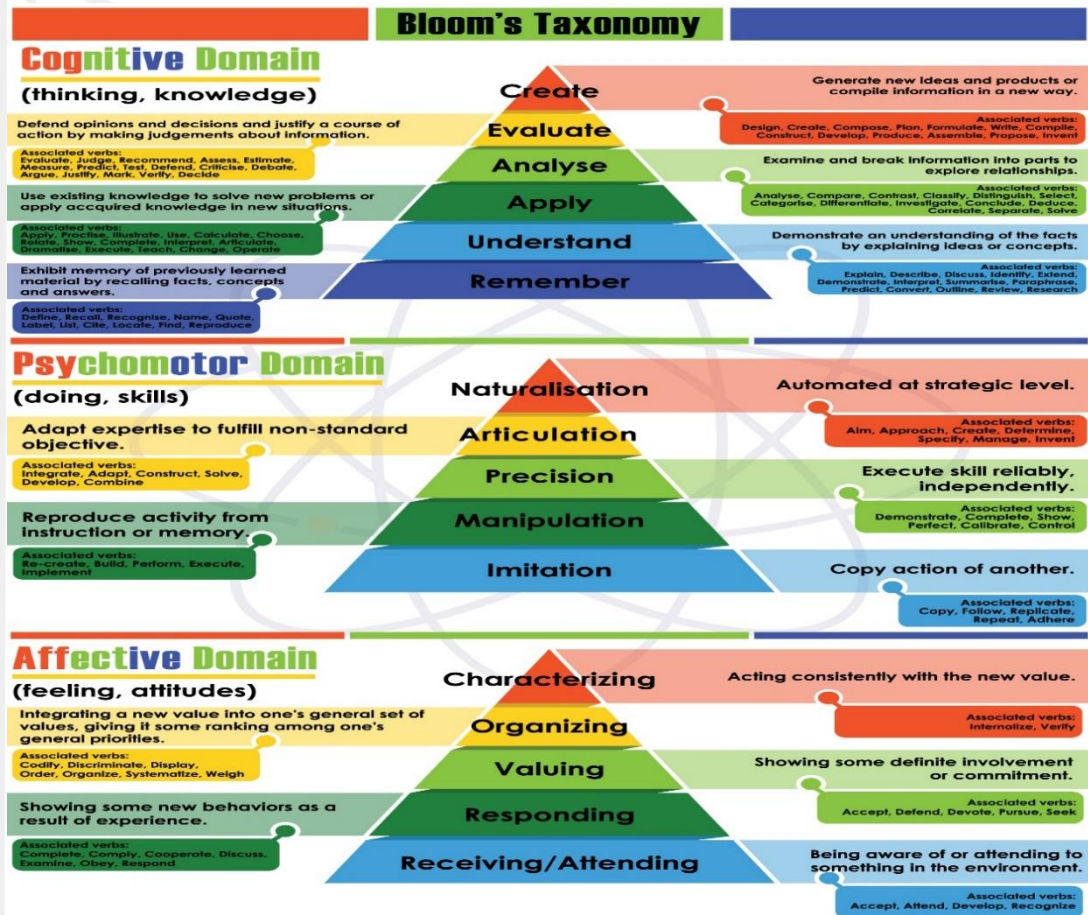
Bloom's Taxonomy

Cognitive Domain
(thinking, knowledge)

Create
Generate new ideas and products or compile information in a new way.
Associated verbs: Design, Create, Compose, Plan, Formulate, Write, Compile, Construct, Develop, Produce, Assemble, Propose, Invent

Evaluate
Defend opinions and decisions and justify a course of action by making judgements about information.
Associated verbs: Evaluate, Judge, Recommend, Assess, Estimate, Measure, Predict, Test, Defend, Criticise, Debate, Argue, Justify, Mark, Verify, Decide

Analyse
Examine and break information into parts to explore relationships.
Associated verbs: Analyse, Compare, Contrast, Classify, Distinguish, Select, Categorise, Differentiate, Investigate, Conclude, Deduce, Correlate, Separate, Solve

Apply
Use existing knowledge to solve new problems or apply accquired knowledge in new situations.
Associated verbs: Apply, Practise, Illustrate, Use, Calculate, Choose, Relate, Show, Complete, Interpret, Articulate, Dramatise, Execute, Teach, Change, Operate

Understand
Demonstrate an understanding of the facts by explaining ideas or concepts.
Associated verbs: Explain, Describe, Discuss, Identify, Extend, Demonstrate, Interpret, Summarise, Paraphrase, Predict, Convert, Outline, Review, Research

Remember
Exhibit memory of previously learned material by recalling facts, concepts and answers.
Associated verbs: Define, Recall, Recognise, Name, Quote, Label, List, Cite, Locate, Find, Reproduce

Psychomotor Domain
(doing, skills)

Naturalisation
Automated at strategic level.
Associated verbs: Aim, Approach, Create, Determine, Specify, Manage, Invent

Articulation
Adapt expertise to fulfill non-standard objective.
Associated verbs: Integrate, Adapt, Construct, Solve, Develop, Combine

Precision
Execute skill reliably, independently.
Associated verbs: Demonstrate, Complete, Show, Perfect, Calibrate, Control

Manipulation
Reproduce activity from instruction or memory.
Associated verbs: Re-create, Build, Perform, Execute, Implement

Imitation
Copy action of another.
Associated verbs: Copy, Follow, Replicate, Repeat, Adhere

Affective Domain
(feeling, attitudes)

Characterizing
Acting consistently with the new value.
Associated verbs: Internalize, Verify

Organizing
Integrating a new value into one's general set of values, giving it some ranking among one's general priorities.
Associated verbs: Codify, Discriminate, Display, Order, Organize, Systematize, Weigh

Valuing
Showing some definite involvement or commitment.
Associated verbs: Accept, Defend, Devote, Pursue, Seek

Responding
Showing some new behaviors as a result of experience.
Associated verbs: Complete, Comply, Cooperate, Discuss, Examine, Obey, Respond

Receiving/Attending
Being aware of or attending to something in the environment.
Associated verbs: Accept, Attend, Develop, Recognize